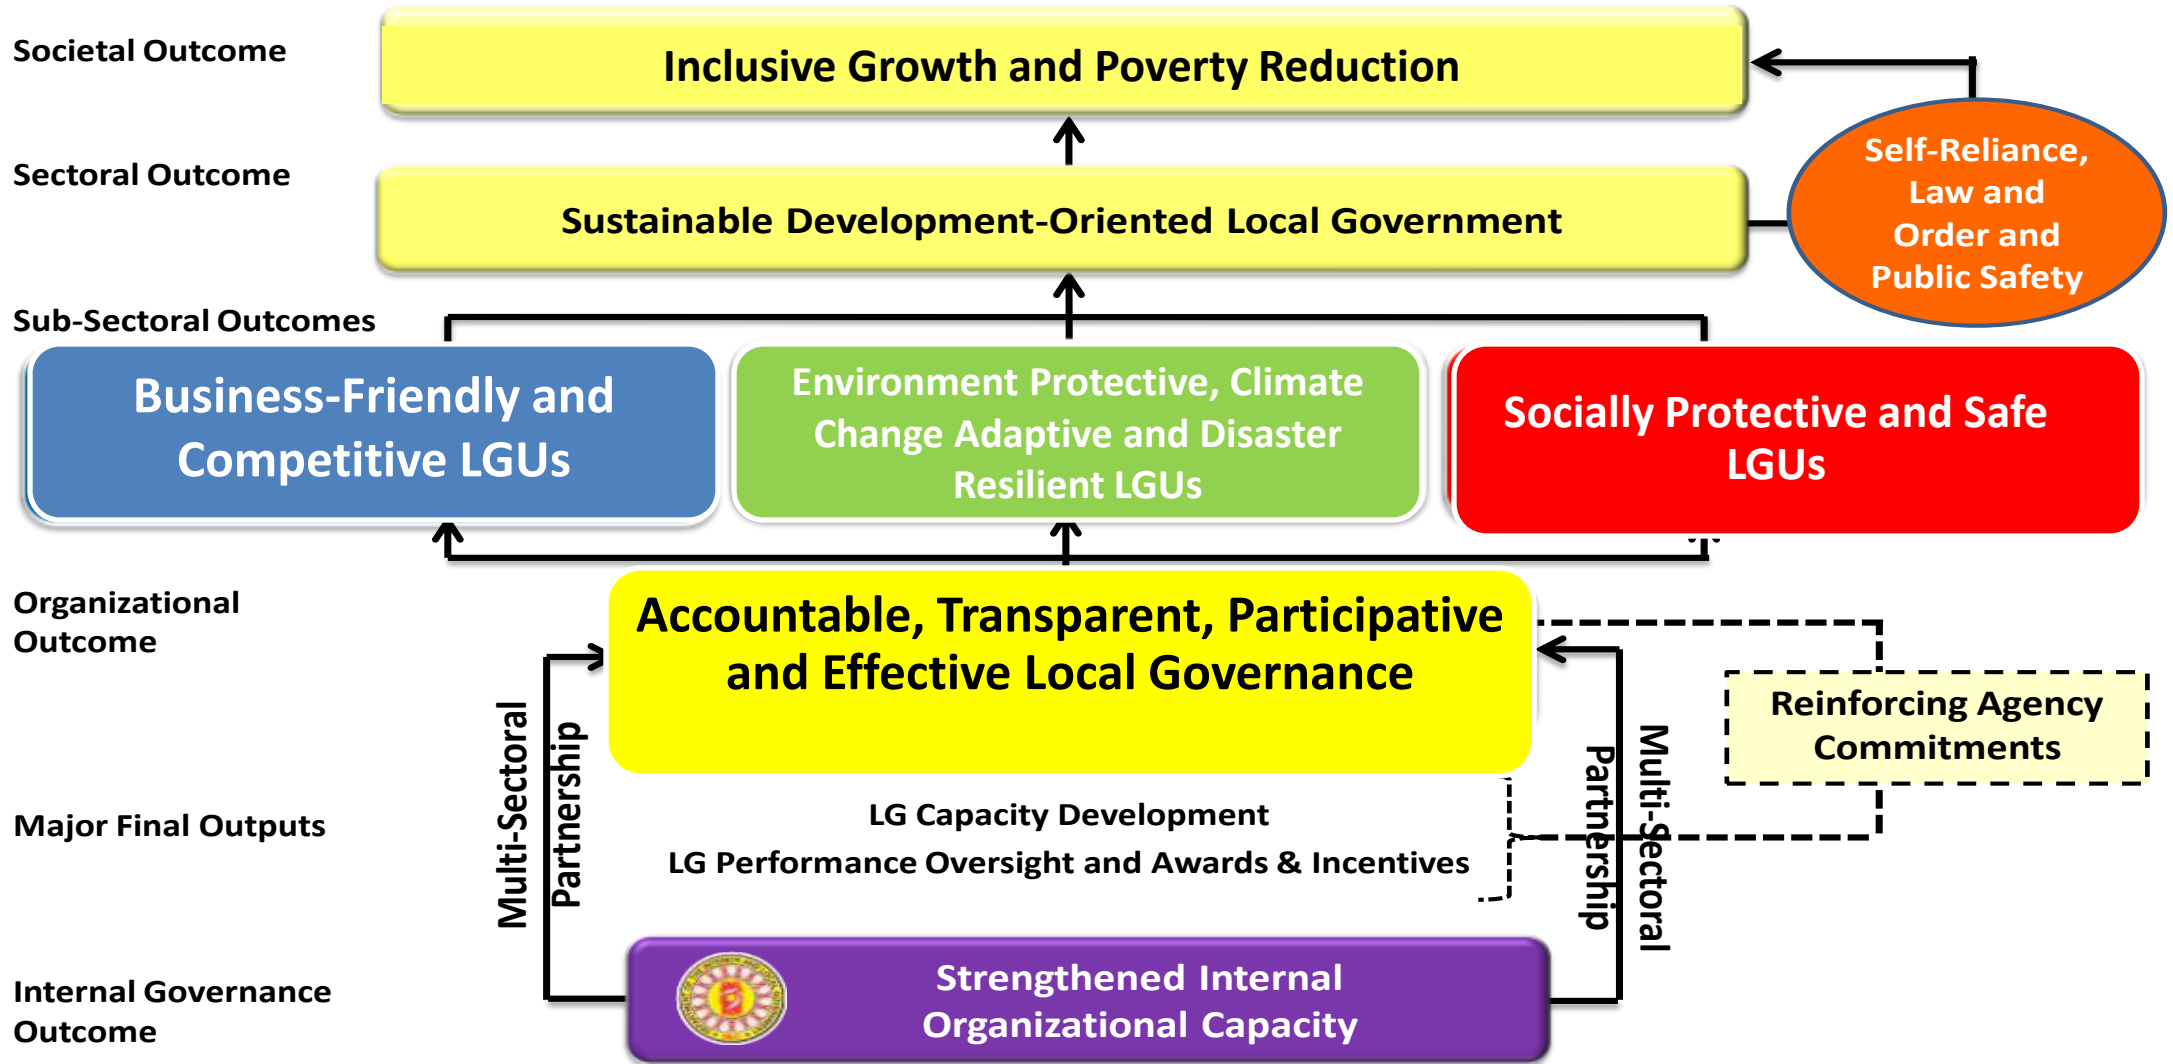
Societal Outcome

Inclusive Growth and Poverty Reduction

Sectoral Outcome

Sustainable Development-Oriented Local Government

Self-Reliance, Law and Order and Public Safety

Sub-Sectoral Outcomes

Business-Friendly and Competitive LGUs

Environment Protective, Climate Change Adaptive and Disaster Resilient LGUs

Socially Protective and Safe LGUs

Organizational Outcome

Accountable, Transparent, Participative and Effective Local Governance

Reinforcing Agency Commitments

Multi-Sectoral Partnership

Partnership Multi-Sectoral

Major Final Outputs

LG Capacity Development

LG Performance Oversight and Awards & Incentives

Internal Governance Outcome

Strengthened Internal Organizational Capacity